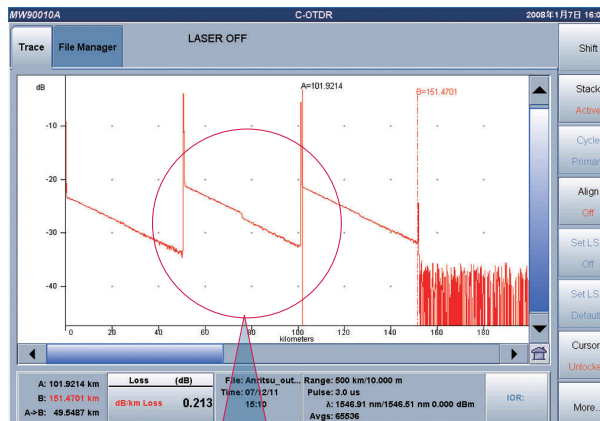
MW90010A
C-OTDR
2008年1月7日 16:0

Trace
File Manager
LASER OFF

Shift

dB
A=101.9214
B=151.4701
-10
-20
-30
-40
0
20
40
60
80
100
120
140
160
180
kilometers

Stack
Active

Cycle
Primar

Align
Off

Set LS
Off

Set LS
Default

Cursor
Unlocke

A: 101.9214 km
B: 151.4701 km
A->B: 49.5487 km

Loss (dB)
dB/km Loss 0.213

File: Anritsu_out...
Time: 07/12/11 15:10

Range: 500 km/10.000 m
Pulse: 3.0 us
λ: 1546.91 nm/1546.51 nm 0.000 dBm
Avgs: 65536

IOR:

More...